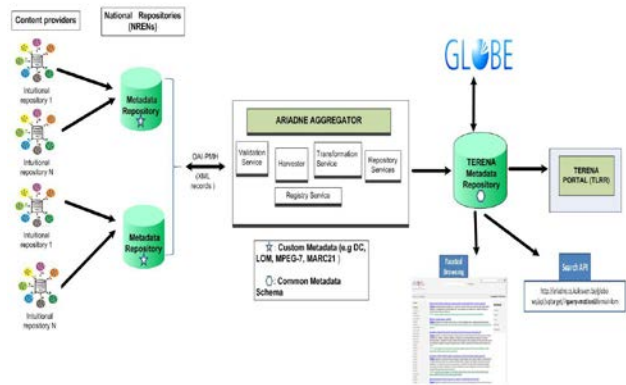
Content providers

National Repositories (NRENs)

Intitutional repository 1

Intitutional repository N

Intitutional repository 1

Intitutional repository N

Metadata Repository

Metadata Repository

OAI-PMH (XML records)

ARIADNE AGGREGATOR

Validation Service

Harvester

Transformation Service

Repository Services

Registry Service

Custom Metadata (e.g DC, LOM, MPEG-7, MARC21 )

Common Metadata Schema

GLOBE

TERENA Metadata Repository

TERENA PORTAL (TLRR)

Faceted browsing

Search API

http://ariadne.cs.kuleuven.be/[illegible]